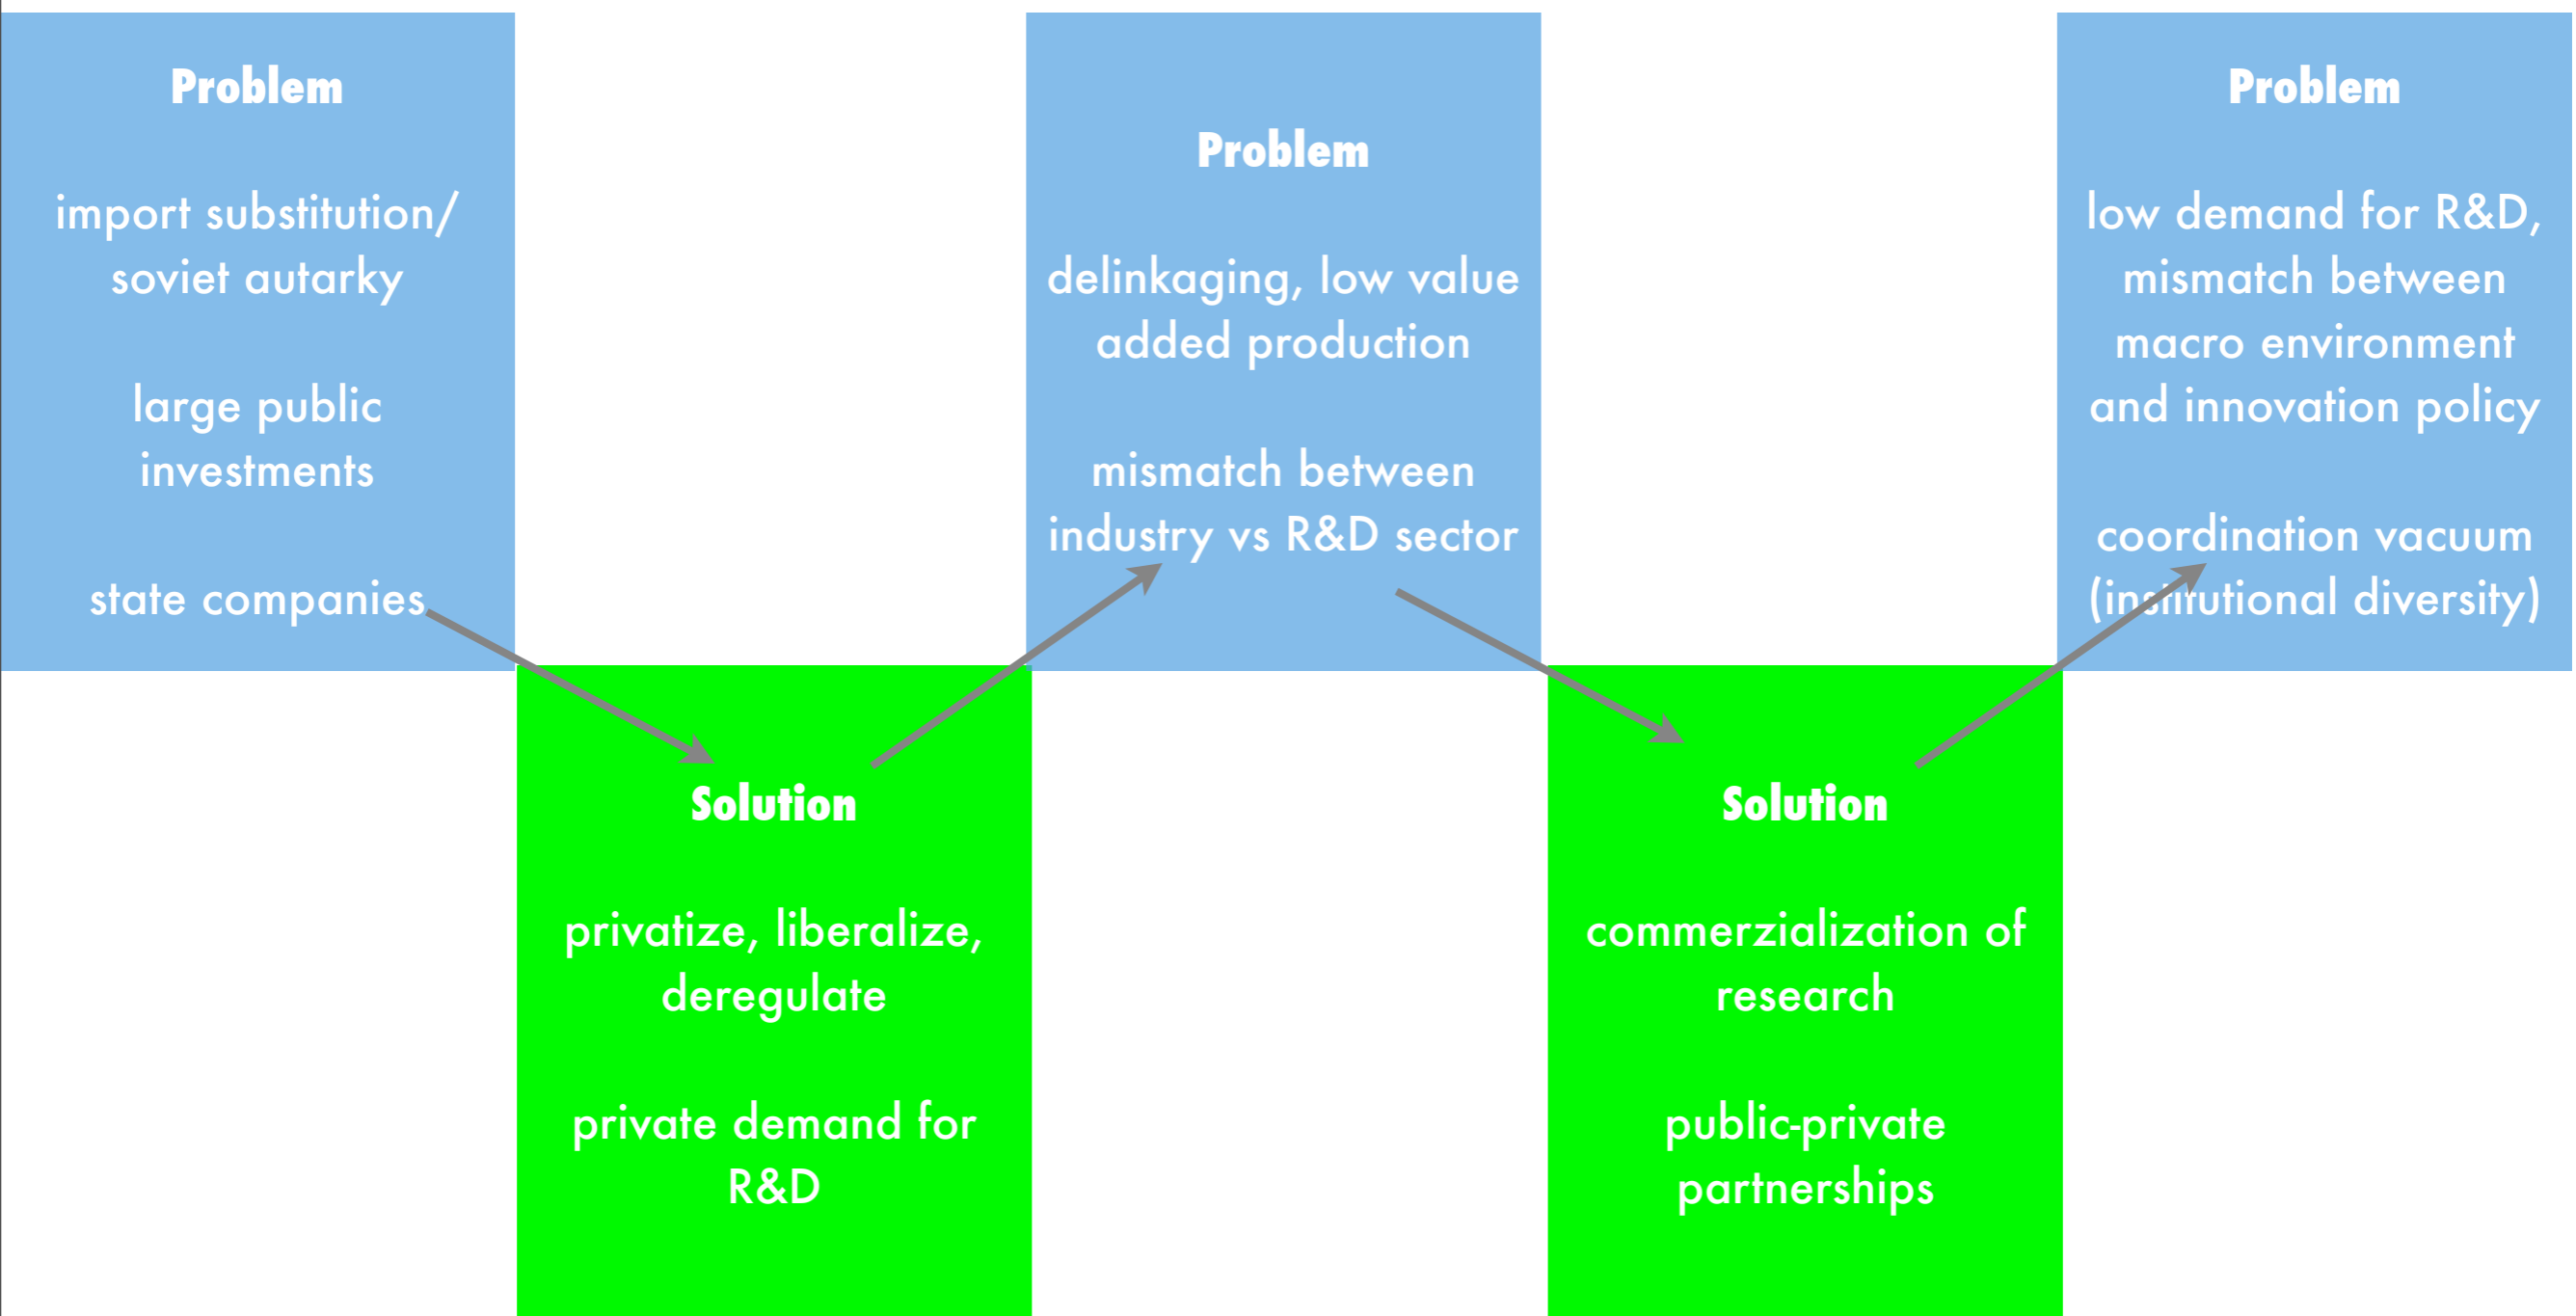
Problem

import substitution/ soviet autarky

large public investments

state companies

Solution

privatize, liberalize, deregulate

private demand for R&D

Problem

delinkaging, low value added production

mismatch between industry vs R&D sector

Solution

commerzialization of research

public-private partnerships

Problem

low demand for R&D, mismatch between macro environment and innovation policy

coordination vacuum (institutional diversity)